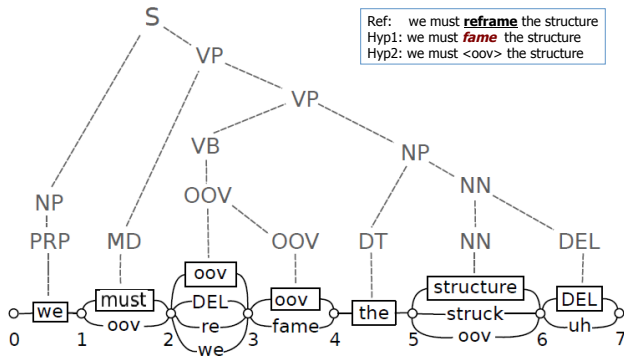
Ref: we must **reframe** the structure
Hyp1: we must *fame* the structure
Hyp2: we must <oov> the structure

S
VP
VP
VB
NP
OOV
NN
NP
PRP
MD
OOV
DT
NN
DEL

we
must
oov
oov
DEL
re
we
oov
fame
the
structure
struck
oov
DEL
uh

0
1
2
3
4
5
6
7